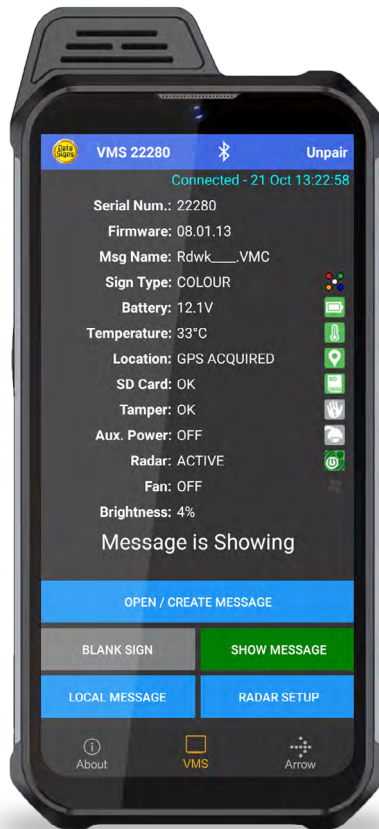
Data Signs VMS 22280 Unpair

Connected - 21 Oct 13:22:58

Serial Num.: 22280
Firmware: 08.01.13
Msg Name: Rdwk____.VMC
Sign Type: COLOUR
Battery: 12.1V
Temperature: 33°C
Location: GPS ACQUIRED
SD Card: OK
Tamper: OK
Aux. Power: OFF
Radar: ACTIVE
Fan: OFF
Brightness: 4%

Message is Showing

OPEN / CREATE MESSAGE

BLANK SIGN

SHOW MESSAGE

LOCAL MESSAGE

RADAR SETUP

About

VMS

Arrow